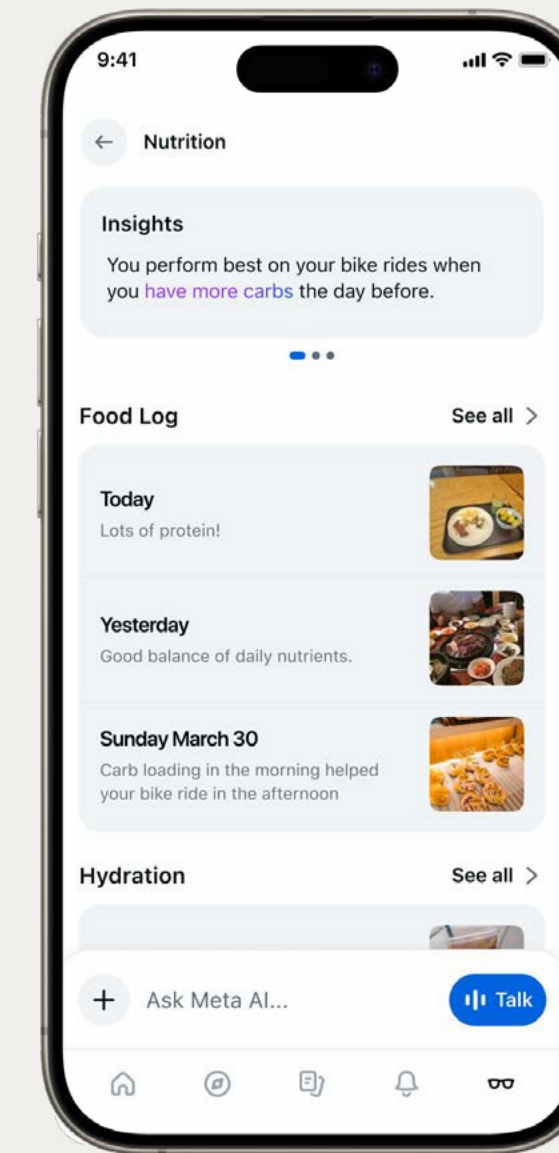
9:41

Nutrition

Insights

You perform best on your bike rides when you have more carbs the day before.

Food Log

See all >

Today

Lots of protein!

Yesterday

Good balance of daily nutrients.

Sunday March 30

Carb loading in the morning helped your bike ride in the afternoon

Hydration

See all >

+ Ask Meta AI...

Talk